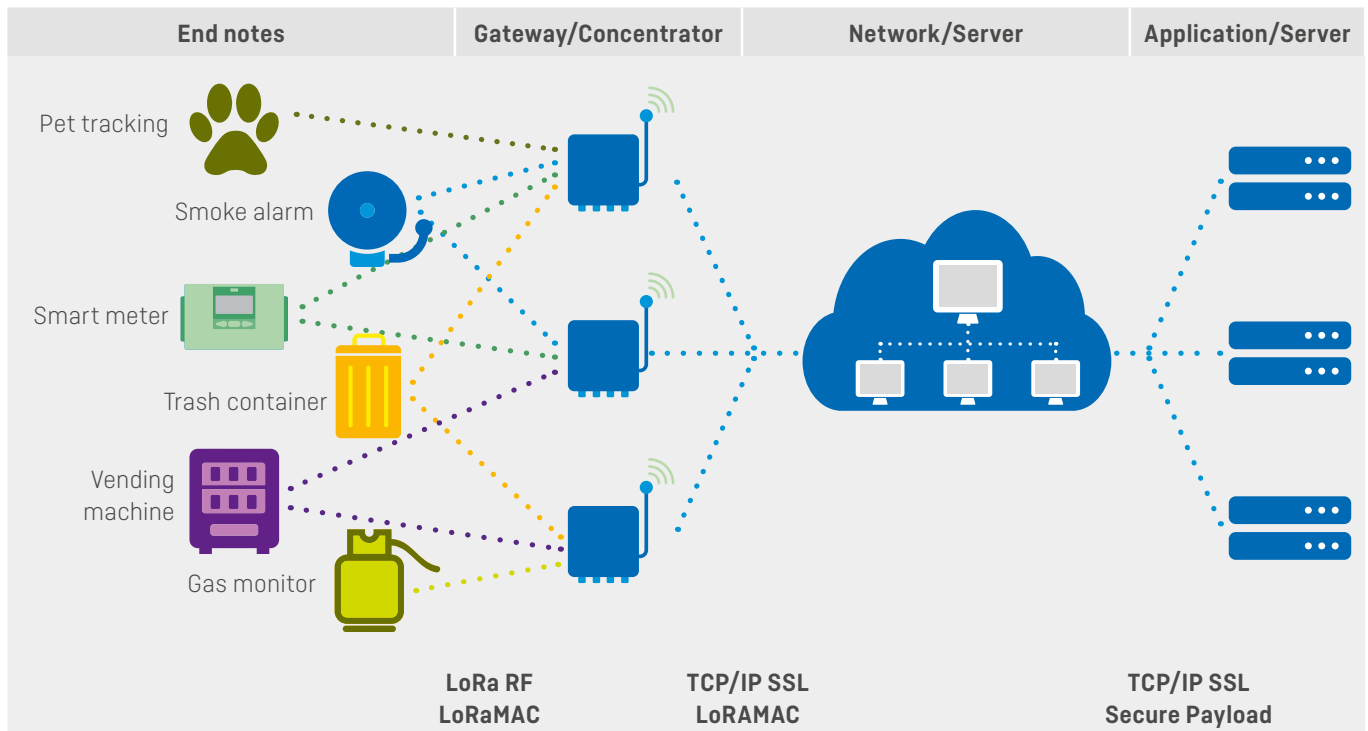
End notes

Gateway/Concentrator

Network/Server

Application/Server

Pet tracking

Smoke alarm

Smart meter

Trash container

Vending machine

Gas monitor

LoRa RF
LoRaMAC

TCP/IP SSL
LoRAMAC

TCP/IP SSL
Secure Payload